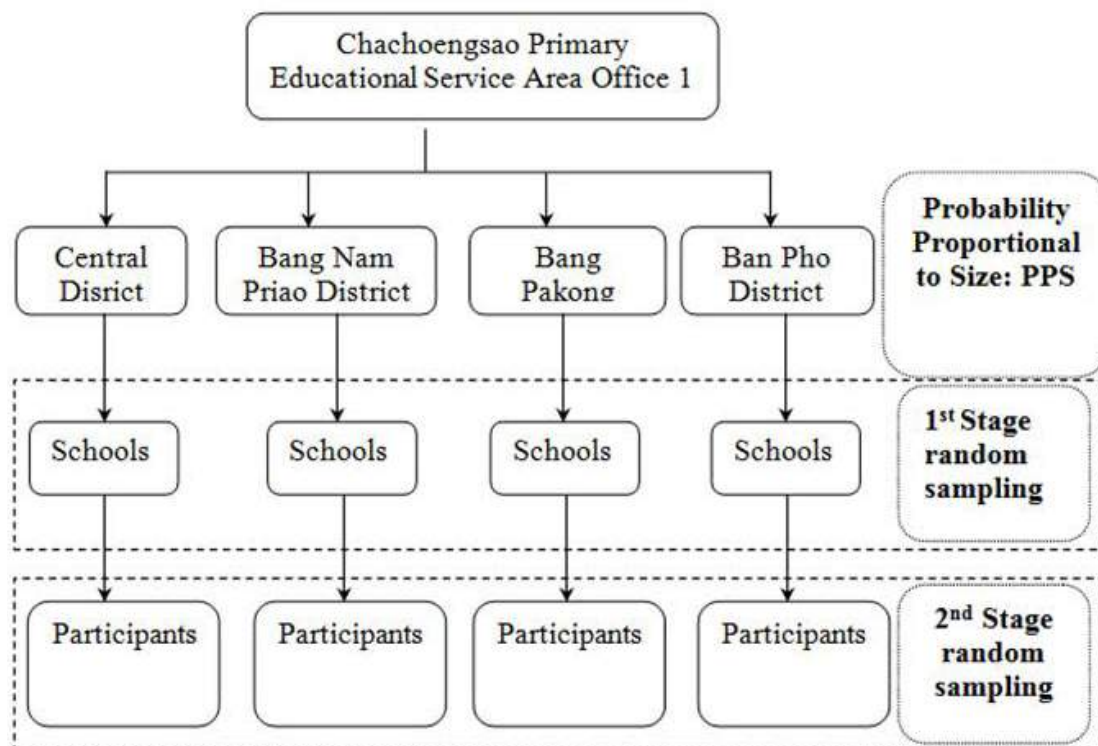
Chachoengsao Primary Educational Service Area Office 1

Central Disrict

Bang Nam Priao District

Bang Pakong

Ban Pho District

Probability Proportional to Size: PPS

Schools

Schools

Schools

Schools

1$^{st}$ Stage random sampling

Participants

Participants

Participants

Participants

2$^{nd}$ Stage random sampling